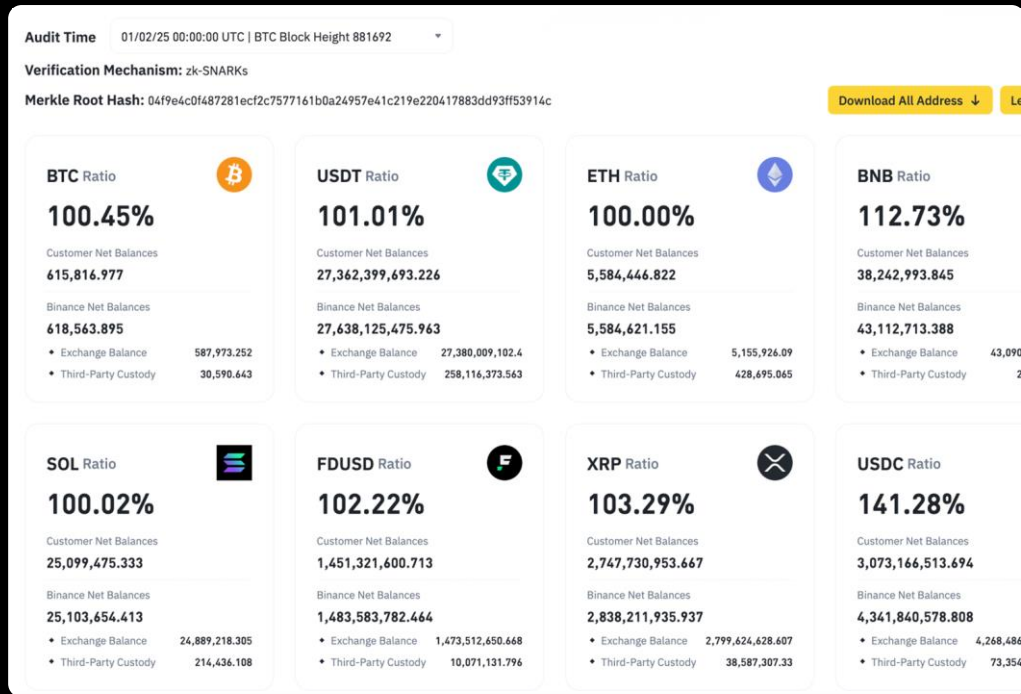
Audit Time 01/02/25 00:00:00 UTC | BTC Block Height 881692

Verification Mechanism: zk-SNARKs

Merkle Root Hash: 04f9e4c0f487281ecf2c7577161b0a24957e41c219e220417883dd93ff53914c

Download All Address ↓ Le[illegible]

BTC Ratio
100.45%
Customer Net Balances
615,816.977
Binance Net Balances
618,563.895
• Exchange Balance 587,973.252
• Third-Party Custody 30,590.643

USDT Ratio
101.01%
Customer Net Balances
27,362,399,693.226
Binance Net Balances
27,638,125,475.963
• Exchange Balance 27,380,009,102.4
• Third-Party Custody 258,116,373.563

ETH Ratio
100.00%
Customer Net Balances
5,584,446.822
Binance Net Balances
5,584,621.155
• Exchange Balance 5,155,926.09
• Third-Party Custody 428,695.065

BNB Ratio
112.73%
Customer Net Balances
38,242,993.845
Binance Net Balances
43,112,713.388
• Exchange Balance 43,090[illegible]
• Third-Party Custody 2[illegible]

SOL Ratio
100.02%
Customer Net Balances
25,099,475.333
Binance Net Balances
25,103,654.413
• Exchange Balance 24,889,218.305
• Third-Party Custody 214,436.108

FDUSD Ratio
102.22%
Customer Net Balances
1,451,321,600.713
Binance Net Balances
1,483,583,782.464
• Exchange Balance 1,473,512,650.668
• Third-Party Custody 10,071,131.796

XRP Ratio
103.29%
Customer Net Balances
2,747,730,953.667
Binance Net Balances
2,838,211,935.937
• Exchange Balance 2,799,624,628.607
• Third-Party Custody 38,587,307.33

USDC Ratio
141.28%
Customer Net Balances
3,073,166,513.694
Binance Net Balances
4,341,840,578.808
• Exchange Balance 4,268,486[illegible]
• Third-Party Custody 73,354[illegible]